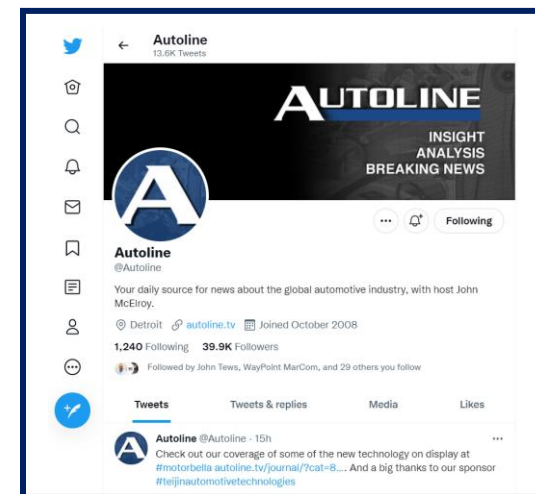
Autoline
13.6K Tweets

AUTOLINE
INSIGHT
ANALYSIS
BREAKING NEWS

Following

Autoline
@Autoline

Your daily source for news about the global automotive industry, with host John McElroy.

Detroit autoline.tv Joined October 2008

1,240 Following 39.9K Followers

Followed by John Tews, WayPoint MarCom, and 29 others you follow

Tweets Tweets & replies Media Likes

Autoline @Autoline · 15h
Check out our coverage of some of the new technology on display at #motorbella autoline.tv/journal/?cat=8... And a big thanks to our sponsor #teijinautomotivetechnologies